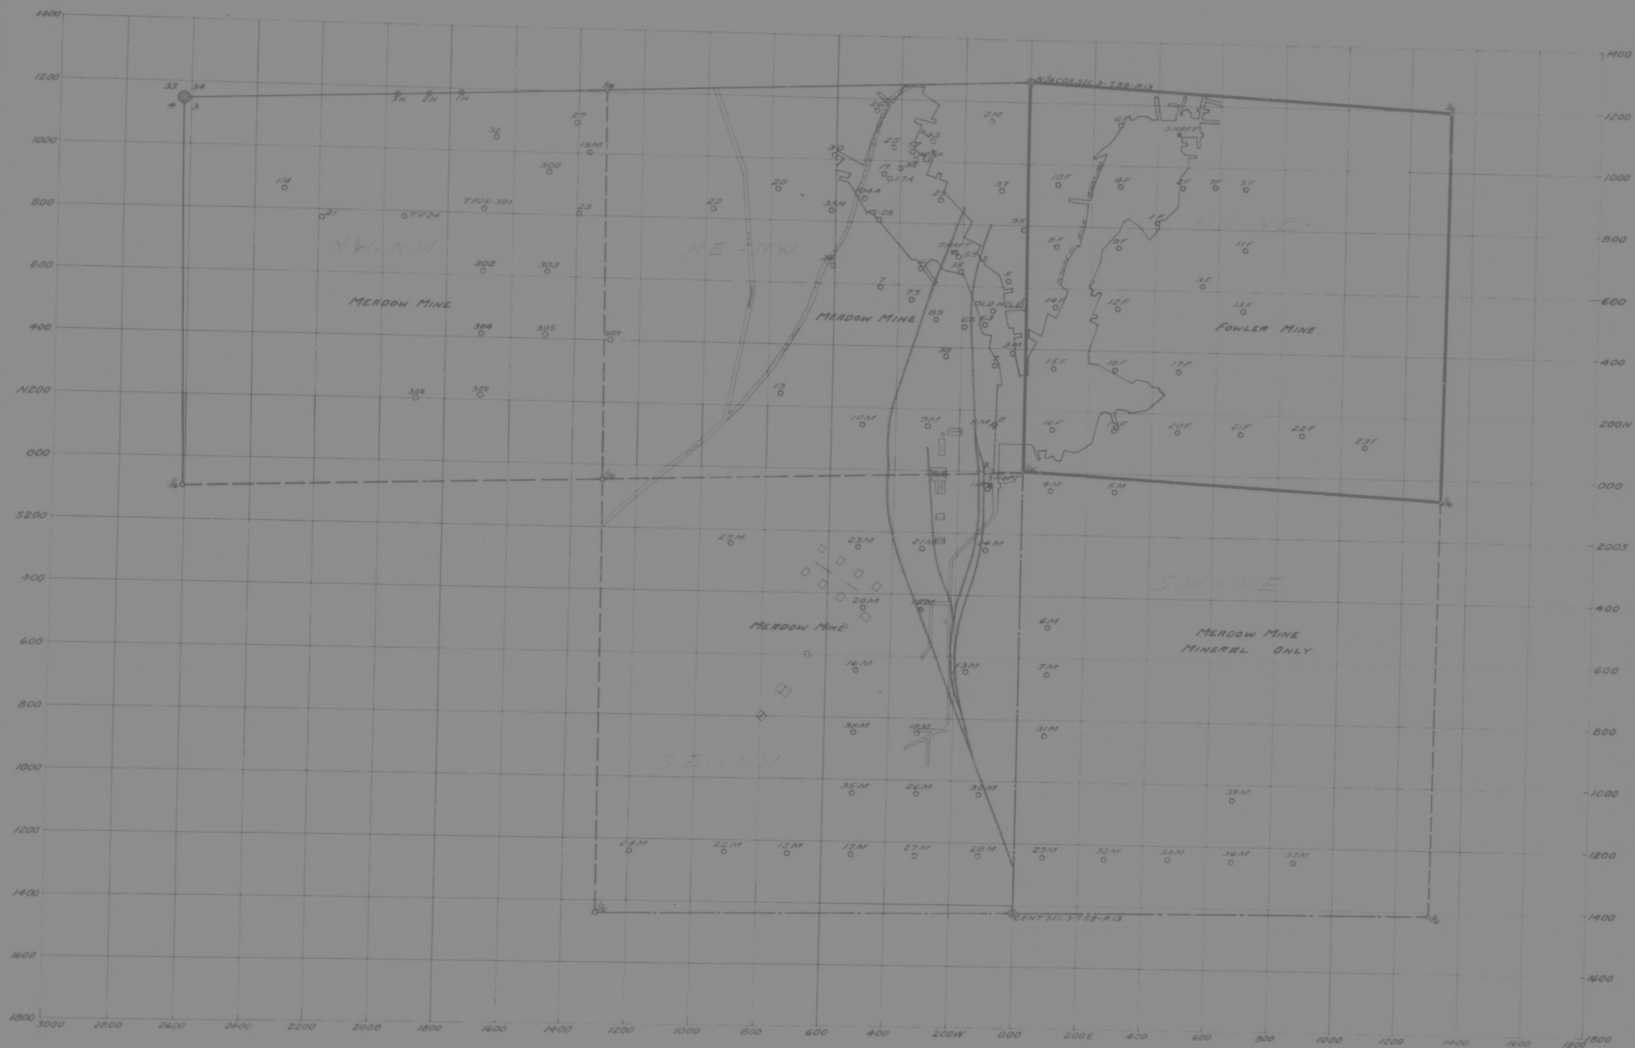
1400
1200
1000
800
600
400
N200
000
5200
400
600
800
1000
1200
1400
1600
1800

1400
1200
1000
800
600
400
200N
000
200S
400
600
800
1000
1200
1400
1600
1800

3000 2800 2600 2400 2200 2000 1800 1600 1400 1200 1000 800 600 400 200W 000 200E 400 600 800 1000 1200 1400 1600 1800

33 34
4 3
3H 2H 1H
N 1/4 COR SEC 3 T28 R13
SHAFT

NW-NW
NE-NW
SE-NW
SW-NE
NW-NE

MEADOW MINE
MEADOW MINE
MEADOW MINE
FOWLER MINE
MEADOW MINE
MINERAL ONLY

CENT SEC 3 T28 R13

1H 21 T.P.24 T.P.06-301 302 303 304 305 306 307 308 309 300 23 27 19M 22 20 33M 34A 17A 25 10F 4F 5F 9F 11F 13F 12F 14F 15F 16F 17F 18F 19F 20F 21F 22F 23F 10M 9M 8M 4M 5M 6M 7M 31M 33M 34M 35M 36M 37M 23M 25M 26M 27M 28M 29M 30M 32M 20M 21M 22M 24M 13M 14M 16M 18M